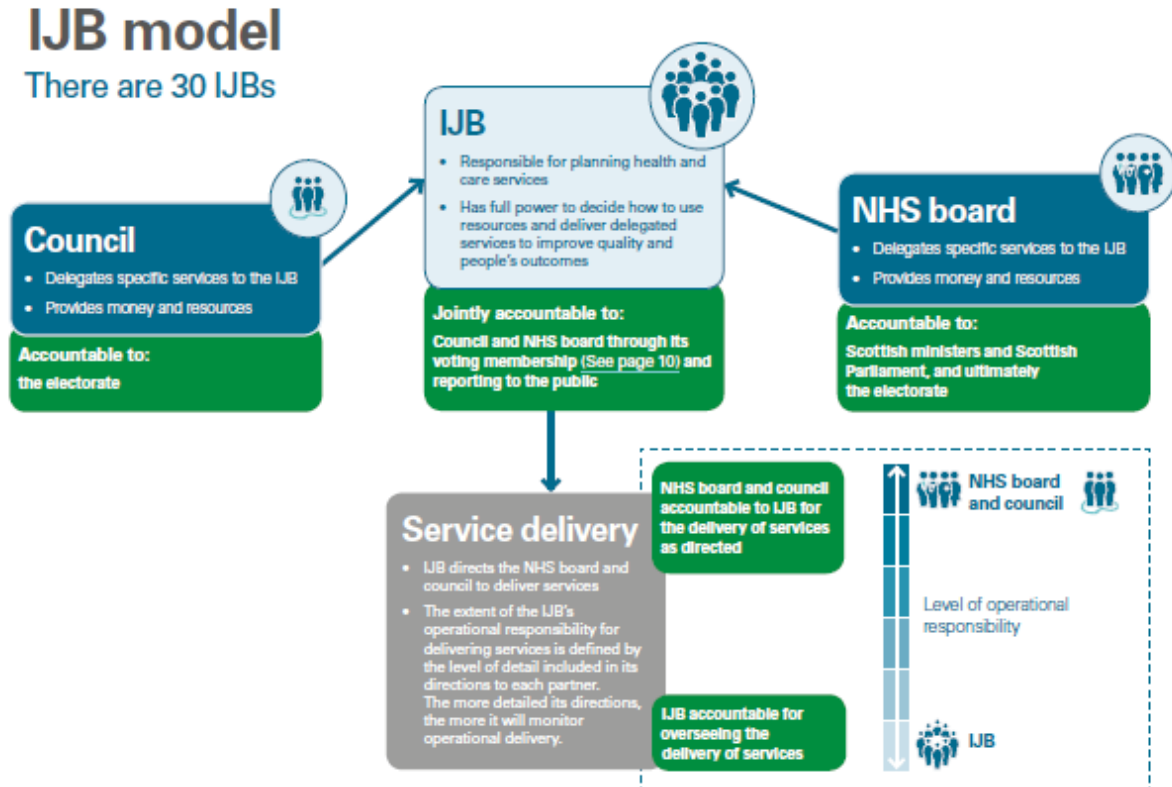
IJB model

There are 30 IJBs

IJB

- Responsible for planning health and care services
- Has full power to decide how to use resources and deliver delegated services to improve quality and people's outcomes

Jointly accountable to:

Council and NHS board through its voting membership (See page 10) and reporting to the public

Council

- Delegates specific services to the IJB
- Provides money and resources

Accountable to:

the electorate

NHS board

- Delegates specific services to the IJB
- Provides money and resources

Accountable to:

Scottish ministers and Scottish Parliament, and ultimately the electorate

Service delivery

- IJB directs the NHS board and council to deliver services
- The extent of the IJB's operational responsibility for delivering services is defined by the level of detail included in its directions to each partner. The more detailed its directions, the more it will monitor operational delivery.

NHS board and council accountable to IJB for the delivery of services as directed

IJB accountable for overseeing the delivery of services

NHS board and council

Level of operational responsibility

IJB